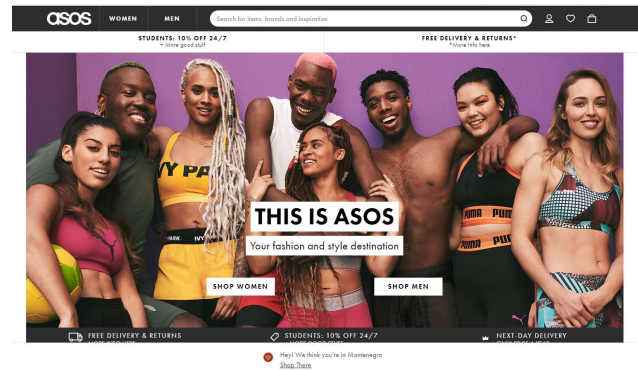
asos WOMEN MEN

Search for items, brands and inspiration

STUDENTS: 10% OFF 24/7
+ More good stuff

FREE DELIVERY & RETURNS*
*More info here

IVY PA

PARK IVY

PUMA PUMA

PUMA PUM

THIS IS ASOS

Your fashion and style destination

SHOP WOMEN

SHOP MEN

FREE DELIVERY & RETURNS

STUDENTS: 10% OFF 24/7

NEXT-DAY DELIVERY

Hey! We think you're in Montenegro
Shop There